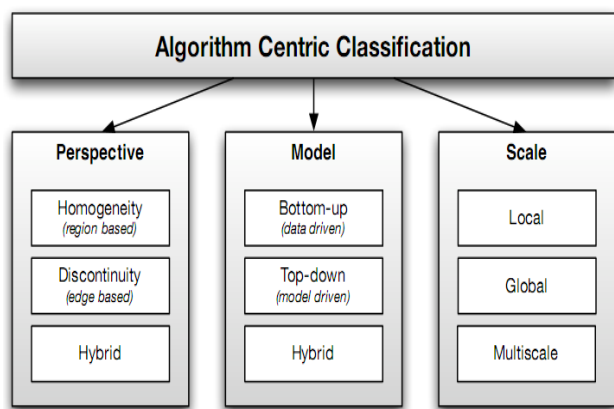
Algorithm Centric Classification

Perspective

Homogeneity
(region based)

Discontinuity
(edge based)

Hybrid

Model

Bottom-up
(data driven)

Top-down
(model driven)

Hybrid

Scale

Local

Global

Multiscale